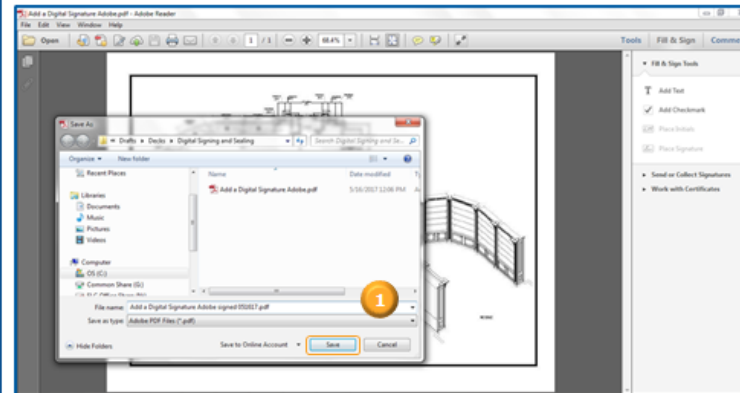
Add a Digital Signature Adobe.pdf - Adobe Reader
File Edit View Window Help
Open
1 / 1
68.4%
Tools Fill & Sign Comme
Fill & Sign Tools
Add Text
Add Checkmark
Place Initials
Place Signature
Send or Collect Signatures
Work with Certificates
Save As
Drafts > Decks > Digital Signing and Sealing
Search Digital Signing and Se...
Organize New folder
Recent Places
Libraries
Documents
Music
Pictures
Videos
Computer
OS (C:)
Common Share (G:)
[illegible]
Name
Date modified
Add a Digital Signature Adobe.pdf
5/16/2017 12:06 PM
1
File name: Add a Digital Signature Adobe signed 051617.pdf
Save as type: Adobe PDF Files (*.pdf)
Hide Folders
Save to Online Account
Save
Cancel